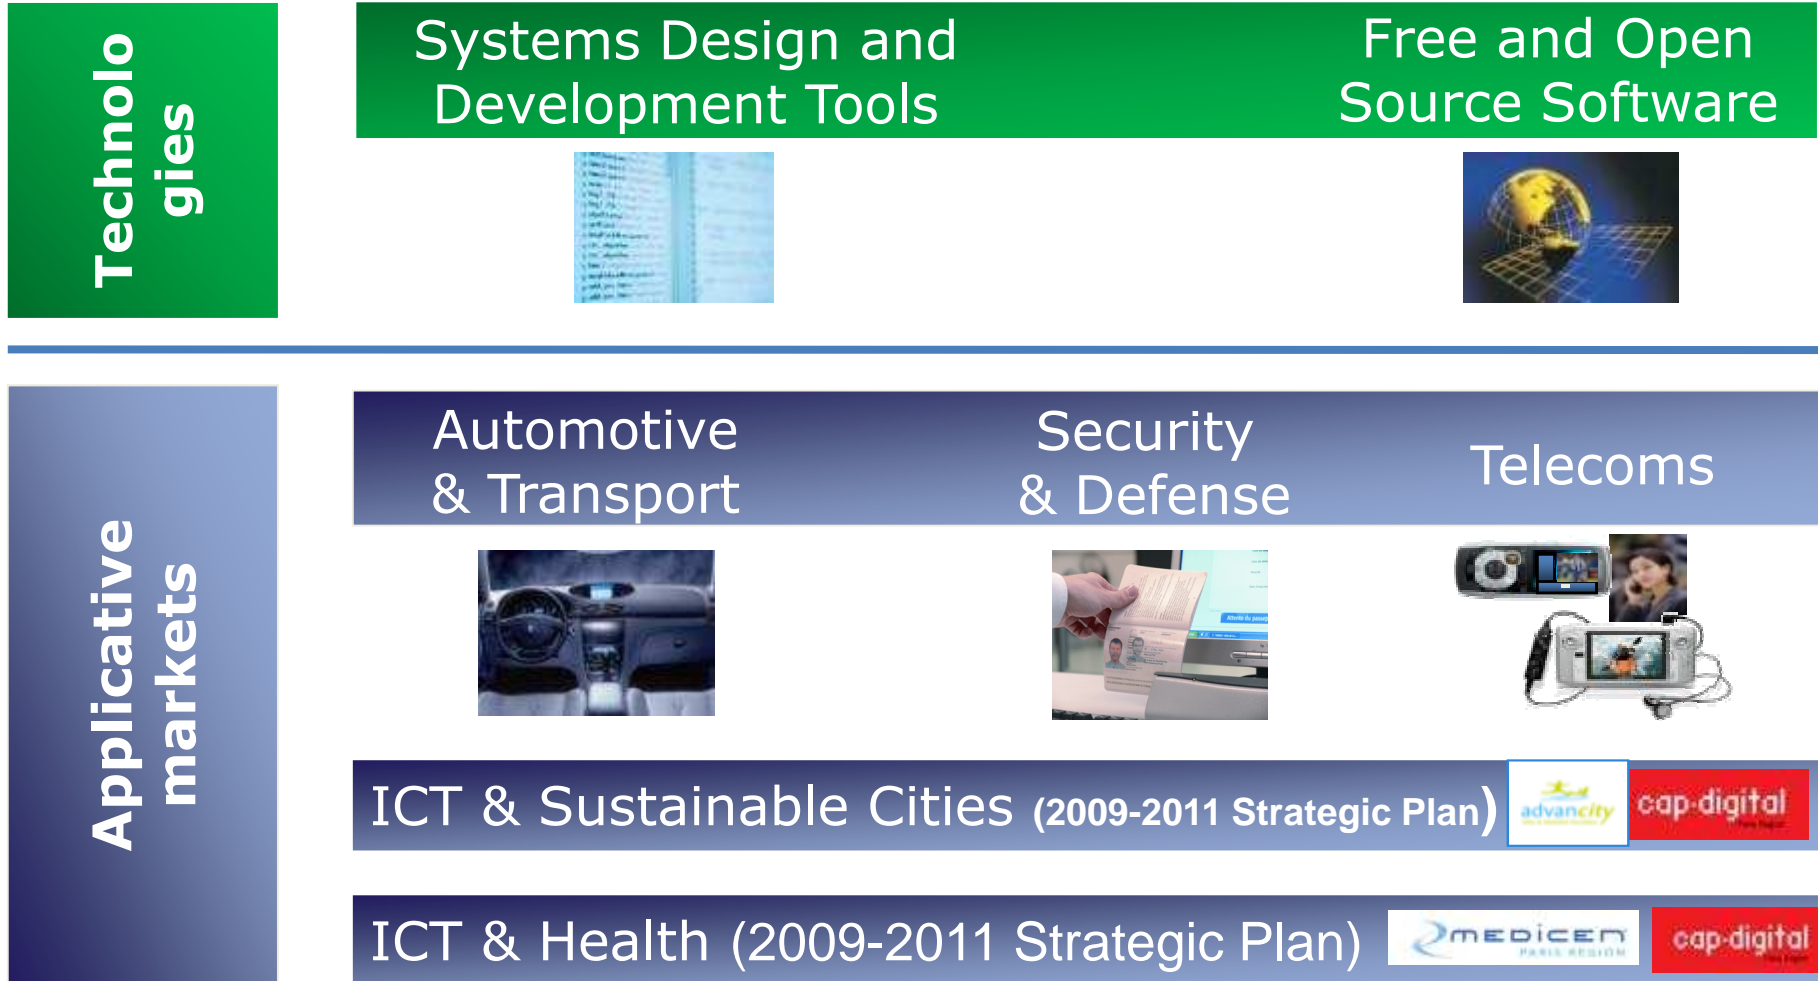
Technolo gies

Systems Design and Development Tools

Free and Open Source Software

Applicative markets

Automotive & Transport

Security & Defense

Telecoms

ICT & Sustainable Cities (2009-2011 Strategic Plan)

advancity

cap-digital

ICT & Health (2009-2011 Strategic Plan)

MEDICEN PARIS REGION

cap-digital